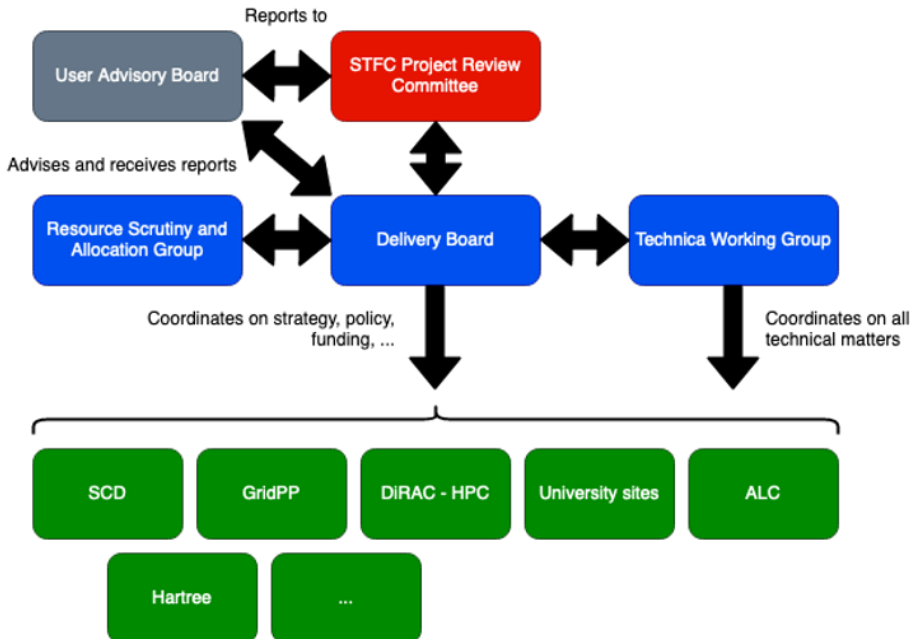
Reports to

User Advisory Board

STFC Project Review Committee

Advises and receives reports

Resource Scrutiny and Allocation Group

Delivery Board

Technica Working Group

Coordinates on strategy, policy, funding, ...

Coordinates on all technical matters

SCD

GridPP

DiRAC - HPC

University sites

ALC

Hartree

...